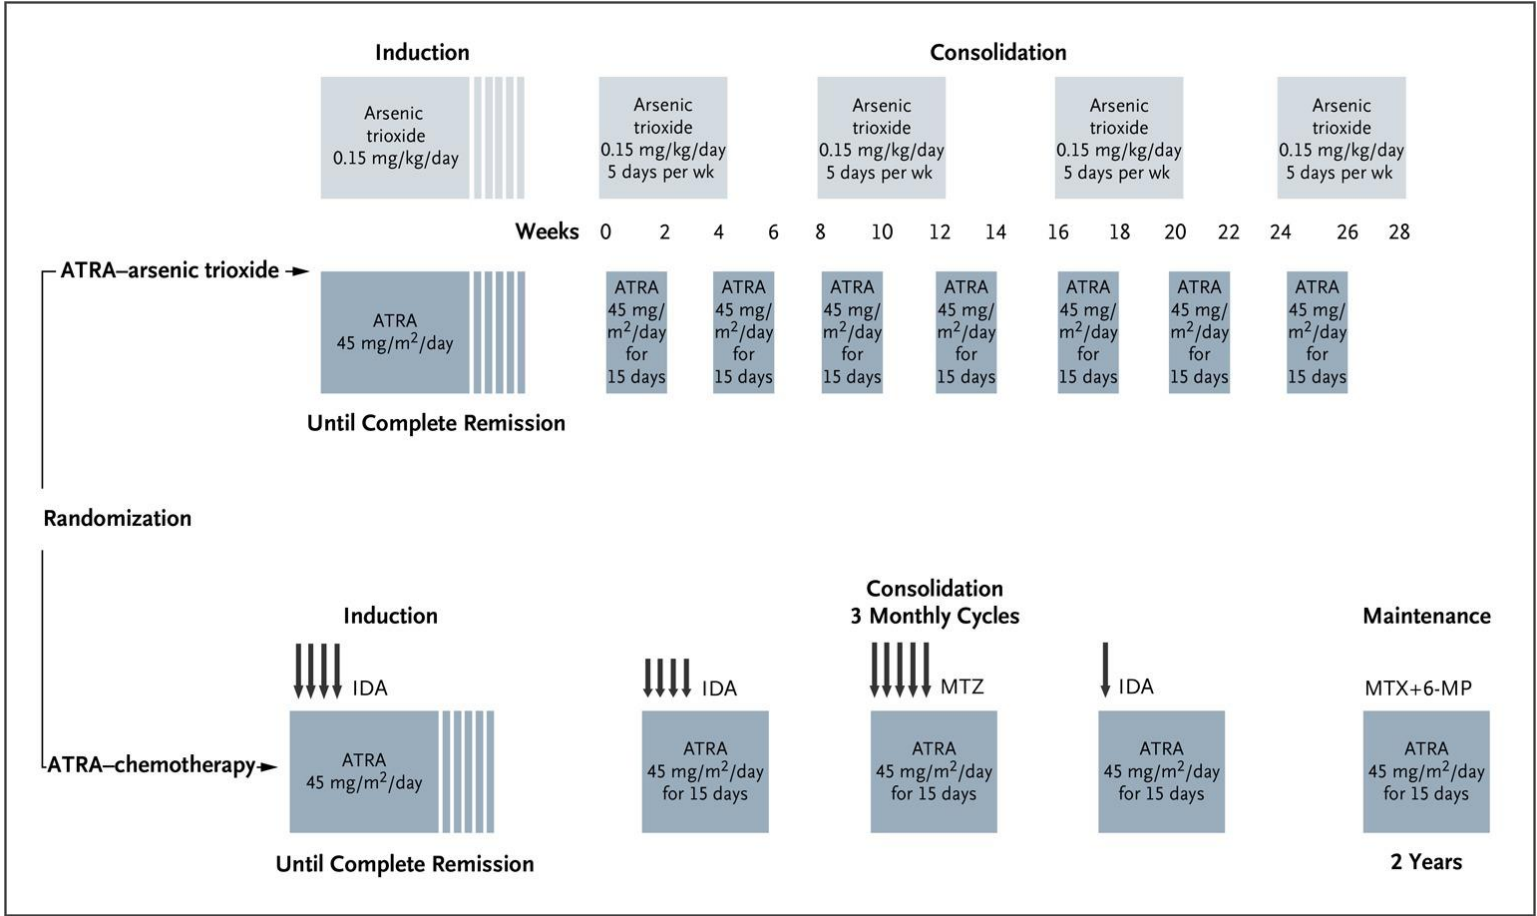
Induction

Arsenic trioxide 0.15 mg/kg/day

Consolidation

Arsenic trioxide 0.15 mg/kg/day 5 days per wk

Arsenic trioxide 0.15 mg/kg/day 5 days per wk

Arsenic trioxide 0.15 mg/kg/day 5 days per wk

Arsenic trioxide 0.15 mg/kg/day 5 days per wk

Weeks 0 2 4 6 8 10 12 14 16 18 20 22 24 26 28

ATRA–arsenic trioxide

ATRA 45 mg/m$^2$/day

ATRA 45 mg/m$^2$/day for 15 days

ATRA 45 mg/m$^2$/day for 15 days

ATRA 45 mg/m$^2$/day for 15 days

ATRA 45 mg/m$^2$/day for 15 days

ATRA 45 mg/m$^2$/day for 15 days

ATRA 45 mg/m$^2$/day for 15 days

ATRA 45 mg/m$^2$/day for 15 days

Until Complete Remission

Randomization

Induction

Consolidation 3 Monthly Cycles

Maintenance

IDA

IDA

MTZ

IDA

MTX+6-MP

ATRA–chemotherapy

ATRA 45 mg/m$^2$/day

ATRA 45 mg/m$^2$/day for 15 days

ATRA 45 mg/m$^2$/day for 15 days

ATRA 45 mg/m$^2$/day for 15 days

ATRA 45 mg/m$^2$/day for 15 days

Until Complete Remission

2 Years